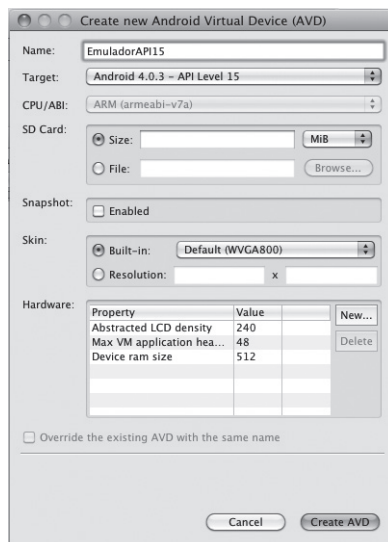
Create new Android Virtual Device (AVD)

Name: EmuladorAPI15

Target: Android 4.0.3 - API Level 15

CPU/ABI: ARM (armeabi-v7a)

SD Card:
Size: MiB
File: Browse...

Snapshot: Enabled

Skin:
Built-in: Default (WVGA800)
Resolution: x

Hardware:

| Property | Value |
|---|---|
| Abstracted LCD density | 240 |
| Max VM application hea... | 48 |
| Device ram size | 512 |

New...
Delete

Override the existing AVD with the same name

Cancel
Create AVD